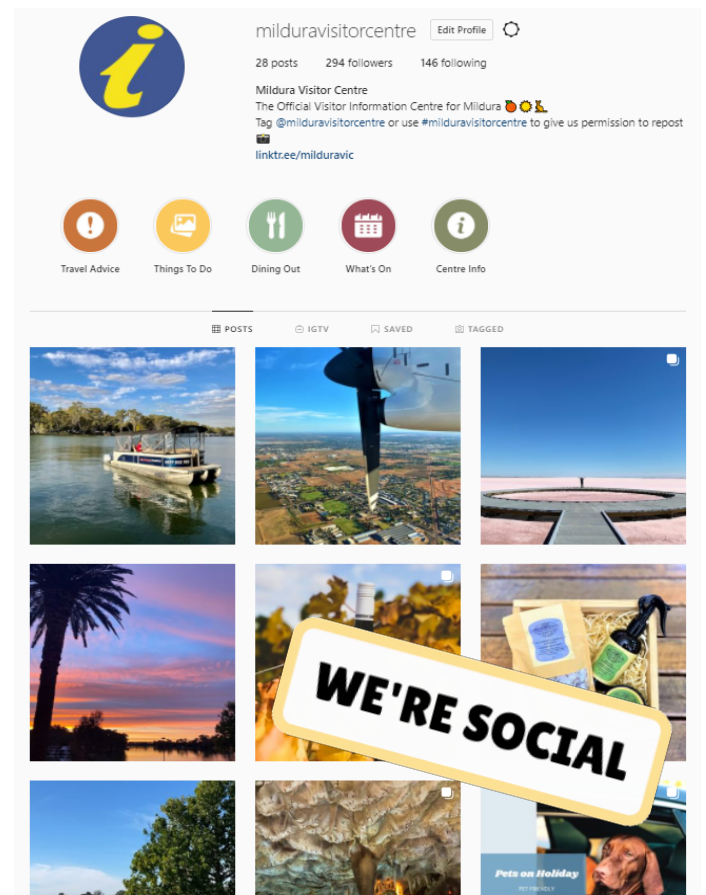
i

milduravisitorcentre Edit Profile

28 posts 294 followers 146 following

Mildura Visitor Centre
The Official Visitor Information Centre for Mildura 🍊🌞🐕
Tag @milduravisitorcentre or use #milduravisitorcentre to give us permission to repost 🎬
linktr.ee/milduravic

Travel Advice
Things To Do
Dining Out
What's On
Centre Info

POSTS IGTV SAVED TAGGED

WE'RE SOCIAL

Pets on Holiday
PET FRIENDLY